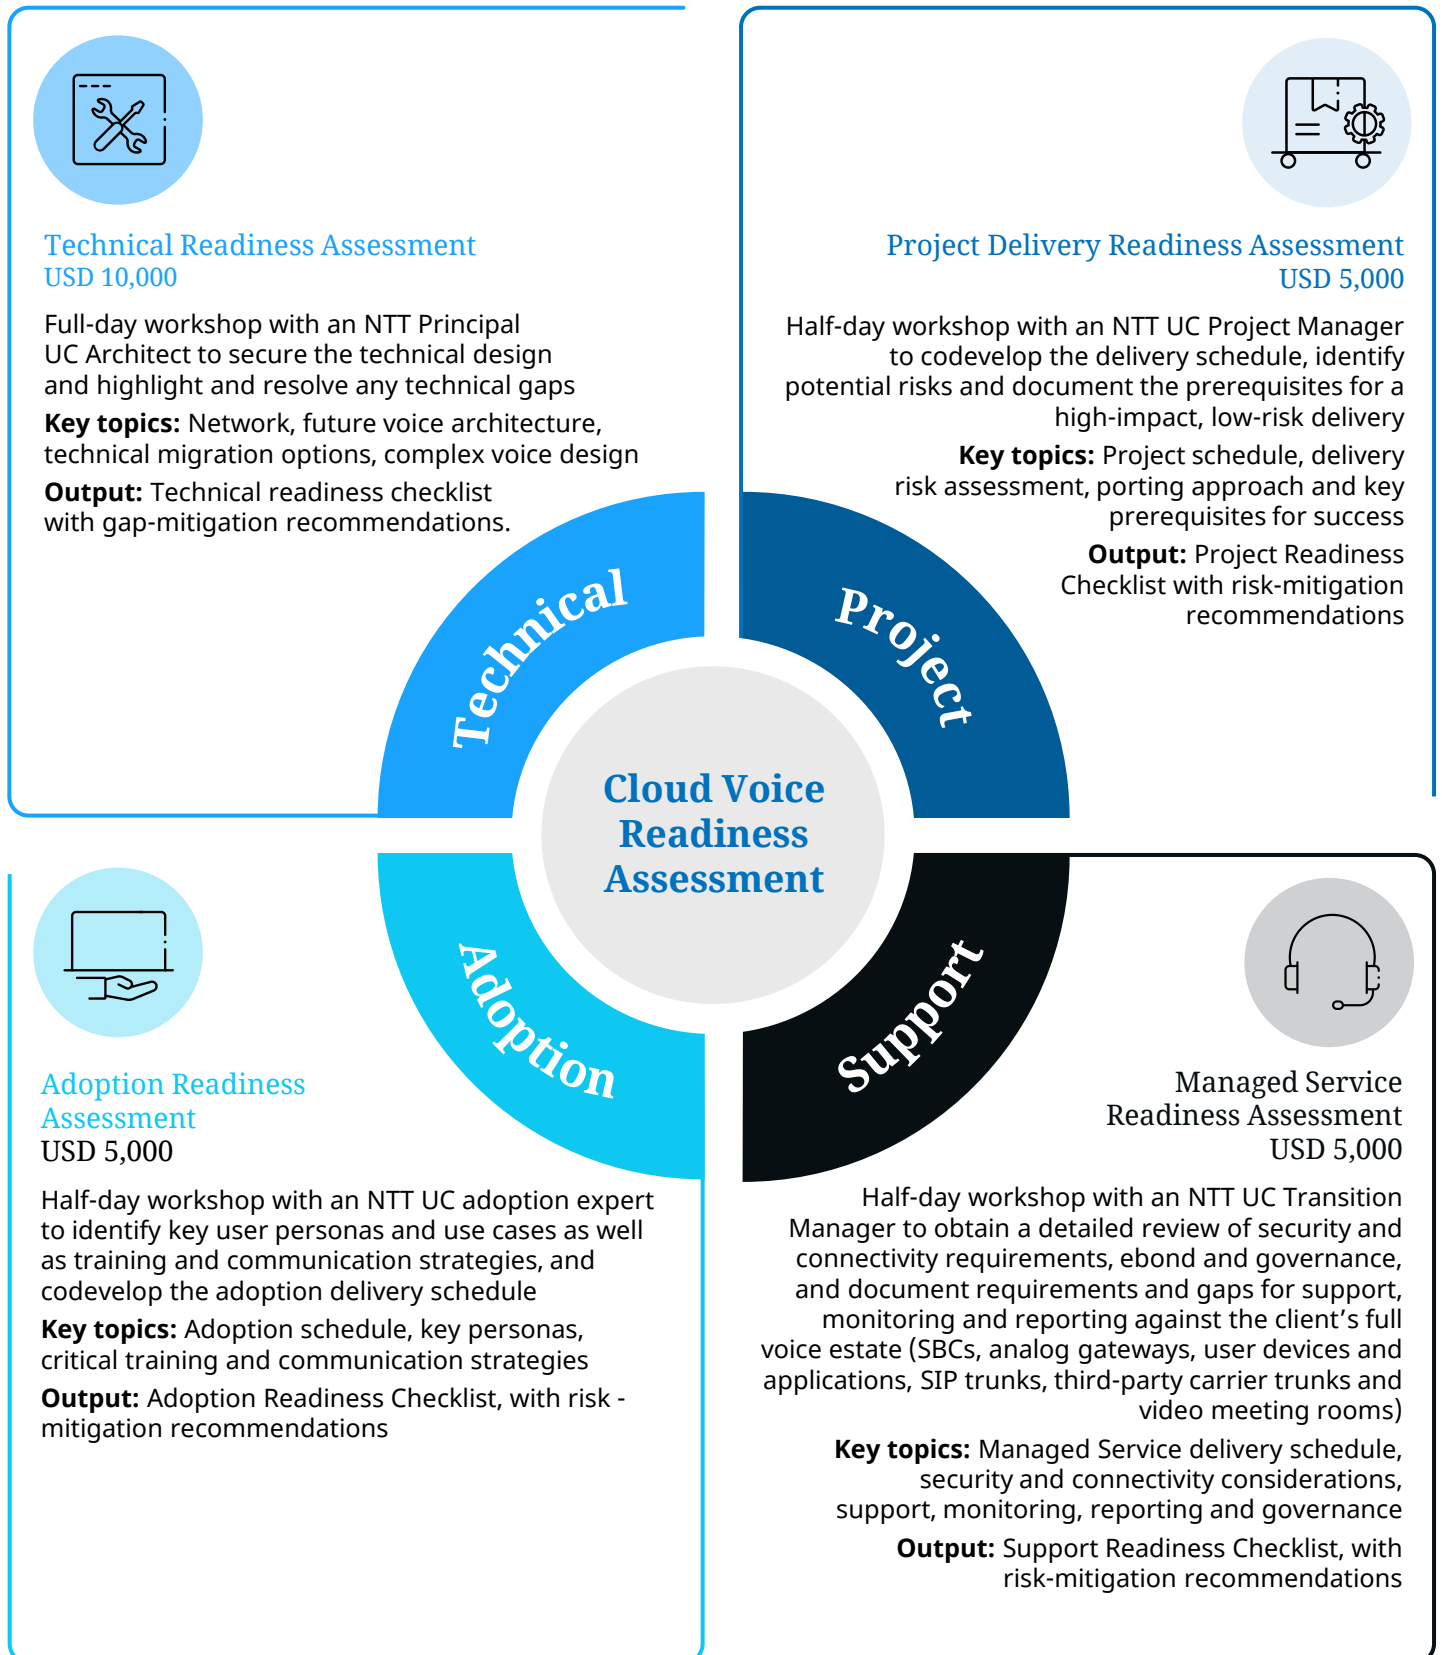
Technical Readiness Assessment
USD 10,000

Full-day workshop with an NTT Principal UC Architect to secure the technical design and highlight and resolve any technical gaps

**Key topics:** Network, future voice architecture, technical migration options, complex voice design

**Output:** Technical readiness checklist with gap-mitigation recommendations.

Project Delivery Readiness Assessment
USD 5,000

Half-day workshop with an NTT UC Project Manager to codevelop the delivery schedule, identify potential risks and document the prerequisites for a high-impact, low-risk delivery

**Key topics:** Project schedule, delivery risk assessment, porting approach and key prerequisites for success

**Output:** Project Readiness Checklist with risk-mitigation recommendations

Technical

Project

Cloud Voice Readiness Assessment

Adoption

Support

Adoption Readiness Assessment
USD 5,000

Half-day workshop with an NTT UC adoption expert to identify key user personas and use cases as well as training and communication strategies, and codevelop the adoption delivery schedule

**Key topics:** Adoption schedule, key personas, critical training and communication strategies

**Output:** Adoption Readiness Checklist, with risk - mitigation recommendations

Managed Service Readiness Assessment
USD 5,000

Half-day workshop with an NTT UC Transition Manager to obtain a detailed review of security and connectivity requirements, ebond and governance, and document requirements and gaps for support, monitoring and reporting against the client's full voice estate (SBCs, analog gateways, user devices and applications, SIP trunks, third-party carrier trunks and video meeting rooms)

**Key topics:** Managed Service delivery schedule, security and connectivity considerations, support, monitoring, reporting and governance

**Output:** Support Readiness Checklist, with risk-mitigation recommendations